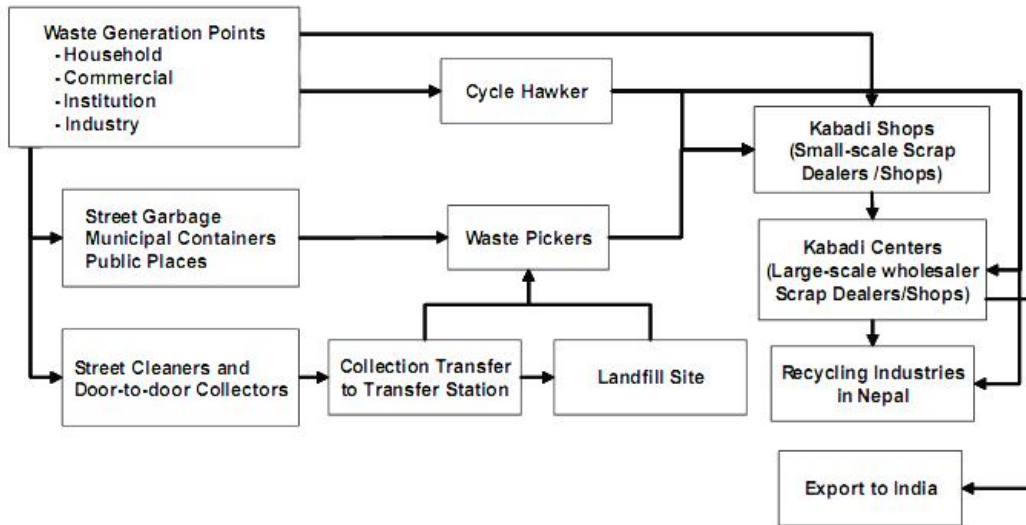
Waste Generation Points
- Household
- Commercial
- Institution
- Industry

Cycle Hawker

Kabadi Shops (Small-scale Scrap Dealers /Shops)

Street Garbage
Municipal Containers
Public Places

Waste Pickers

Kabadi Centers (Large-scale wholesaler Scrap Dealers/Shops)

Street Cleaners and Door-to-door Collectors

Collection Transfer to Transfer Station

Landfill Site

Recycling Industries in Nepal

Export to India